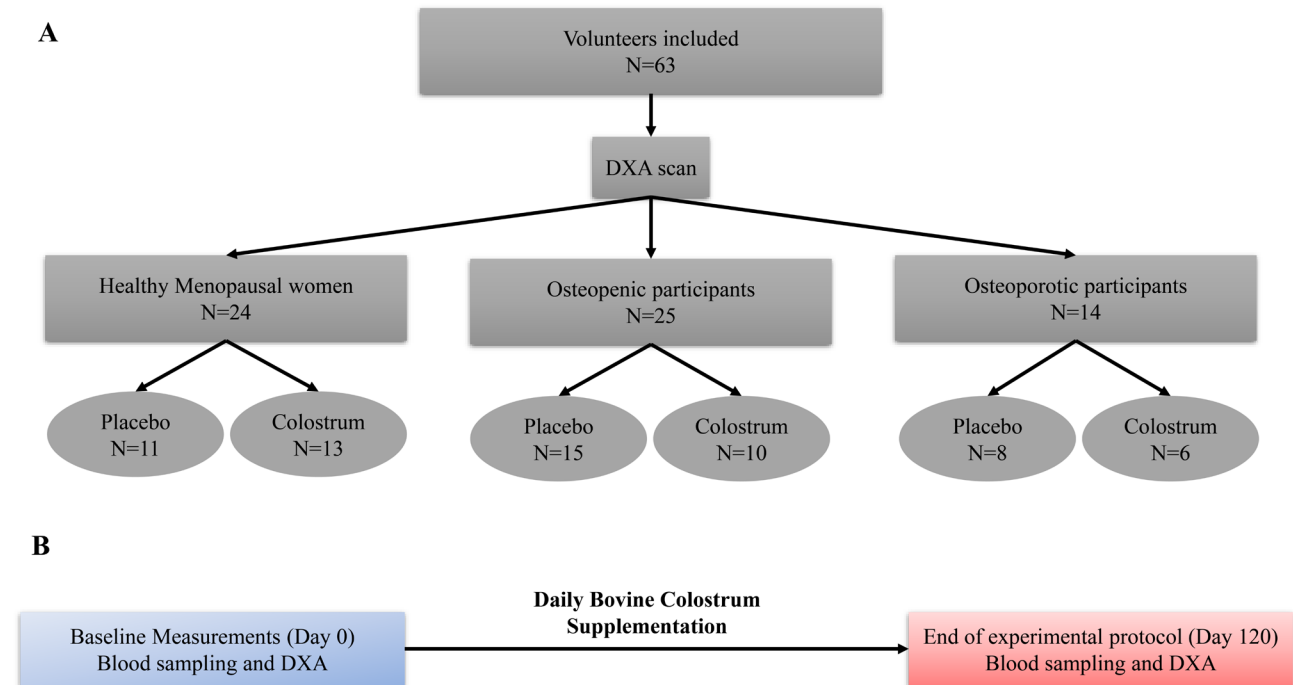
A

Volunteers included
N=63

DXA scan

Healthy Menopausal women
N=24

Osteopenic participants
N=25

Osteoporotic participants
N=14

Placebo
N=11

Colostrum
N=13

Placebo
N=15

Colostrum
N=10

Placebo
N=8

Colostrum
N=6

B

Baseline Measurements (Day 0)
Blood sampling and DXA

Daily Bovine Colostrum Supplementation

End of experimental protocol (Day 120)
Blood sampling and DXA